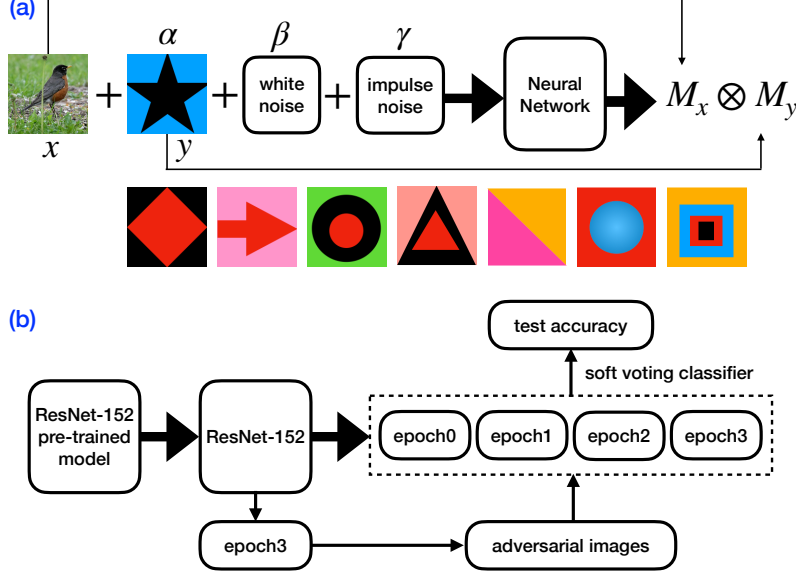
(a)

$\alpha$ $\beta$ $\gamma$

$x$ + $y$ + white noise + impulse noise → Neural Network → $M_x \otimes M_y$

(b)

test accuracy

soft voting classifier

ResNet-152 pre-trained model → ResNet-152 → epoch0 epoch1 epoch2 epoch3

epoch3 → adversarial images